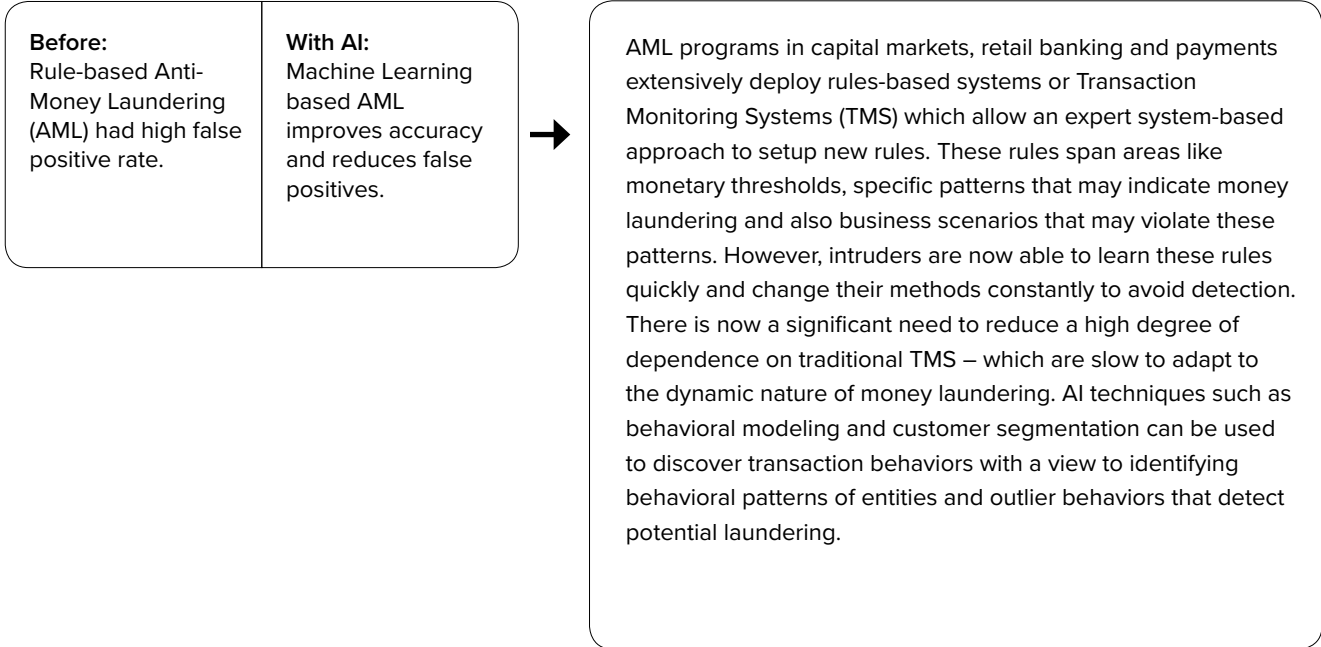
Before:
Rule-based Anti-Money Laundering (AML) had high false positive rate.

With AI:
Machine Learning based AML improves accuracy and reduces false positives.

AML programs in capital markets, retail banking and payments extensively deploy rules-based systems or Transaction Monitoring Systems (TMS) which allow an expert system-based approach to setup new rules. These rules span areas like monetary thresholds, specific patterns that may indicate money laundering and also business scenarios that may violate these patterns. However, intruders are now able to learn these rules quickly and change their methods constantly to avoid detection. There is now a significant need to reduce a high degree of dependence on traditional TMS – which are slow to adapt to the dynamic nature of money laundering. AI techniques such as behavioral modeling and customer segmentation can be used to discover transaction behaviors with a view to identifying behavioral patterns of entities and outlier behaviors that detect potential laundering.